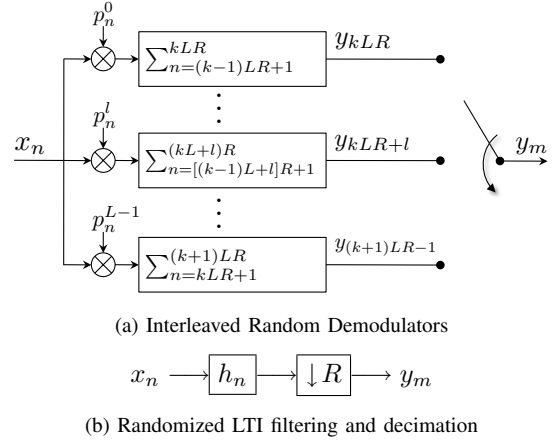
$p_n^0$

$\sum_{n=(k-1)LR+1}^{kLR}$

$y_{kLR}$

$p_n^l$

$x_n$

$\sum_{n=[(k-1)L+l]R+1}^{(kL+l)R}$

$y_{kLR+l}$

$y_m$

$p_n^{L-1}$

$\sum_{n=kLR+1}^{(k+1)LR}$

$y_{(k+1)LR-1}$

(a) Interleaved Random Demodulators

$x_n$ $h_n$ $\downarrow R$ $y_m$

(b) Randomized LTI filtering and decimation